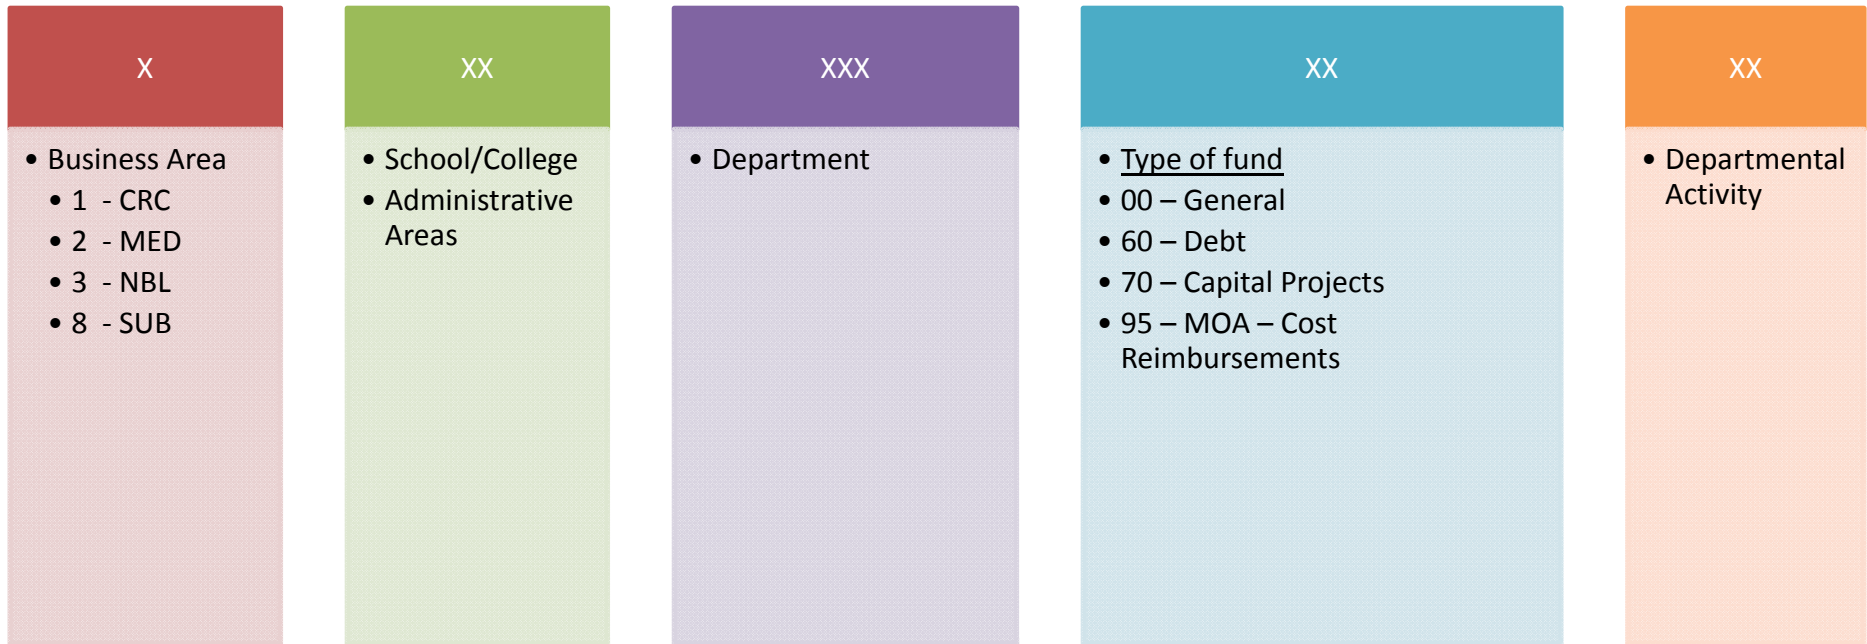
X

- Business Area
  - 1 - CRC
  - 2 - MED
  - 3 - NBL
  - 8 - SUB

XX

- School/College
- Administrative Areas

XXX

- Department

XX

- Type of fund
- 00 – General
- 60 – Debt
- 70 – Capital Projects
- 95 – MOA – Cost Reimbursements

XX

- Departmental Activity